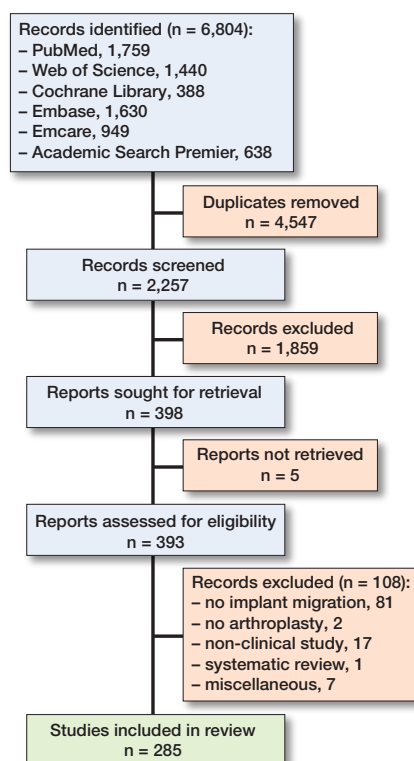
Records identified (n = 6,804):
– PubMed, 1,759
– Web of Science, 1,440
– Cochrane Library, 388
– Embase, 1,630
– Emcare, 949
– Academic Search Premier, 638

Duplicates removed
n = 4,547

Records screened
n = 2,257

Records excluded
n = 1,859

Reports sought for retrieval
n = 398

Reports not retrieved
n = 5

Reports assessed for eligibility
n = 393

Records excluded (n = 108):
– no implant migration, 81
– no arthroplasty, 2
– non-clinical study, 17
– systematic review, 1
– miscellaneous, 7

Studies included in review
n = 285